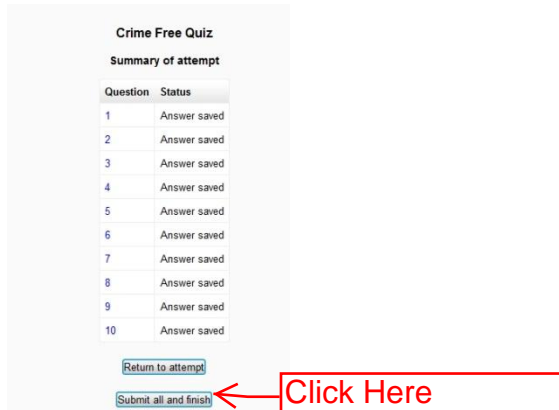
Crime Free Quiz

Summary of attempt

| Question | Status |
|---|---|
| 1 | Answer saved |
| 2 | Answer saved |
| 3 | Answer saved |
| 4 | Answer saved |
| 5 | Answer saved |
| 6 | Answer saved |
| 7 | Answer saved |
| 8 | Answer saved |
| 9 | Answer saved |
| 10 | Answer saved |

Return to attempt

Submit all and finish

Click Here